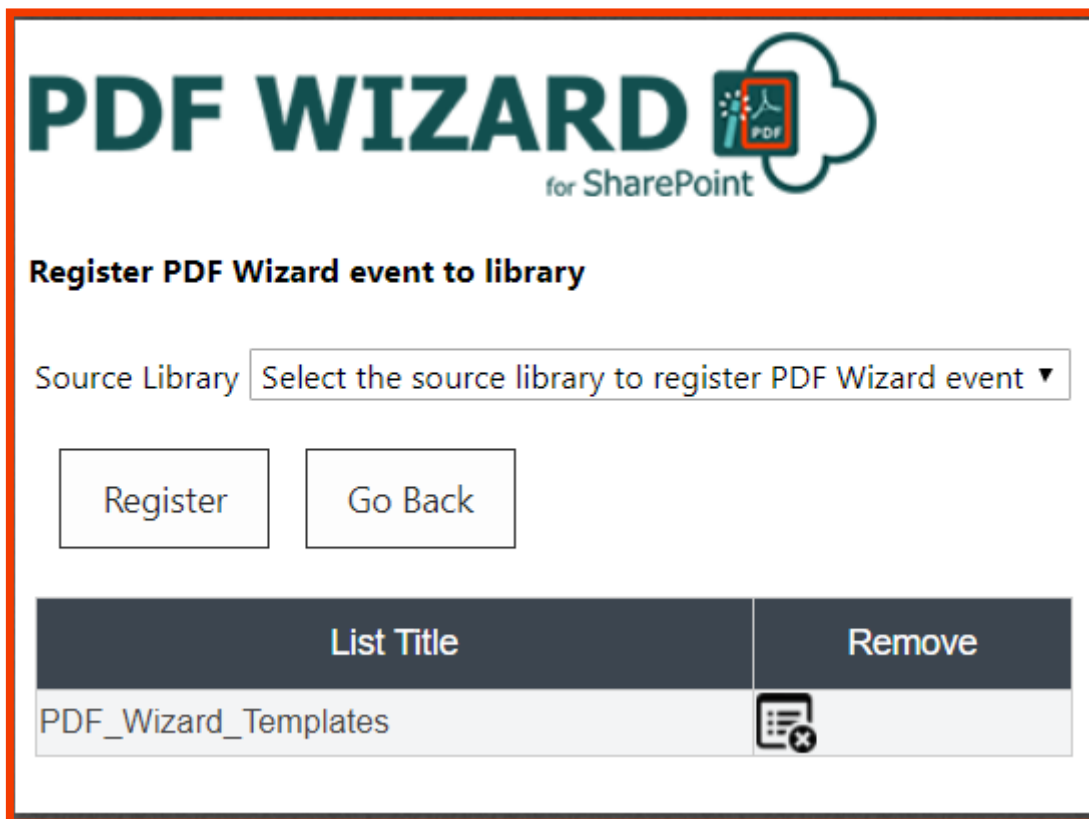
PDF WIZARD
PDF
for SharePoint

Register PDF Wizard event to library

Source Library Select the source library to register PDF Wizard event

Register Go Back

| List Title | Remove |
|---|---|
| PDF_Wizard_Templates | |